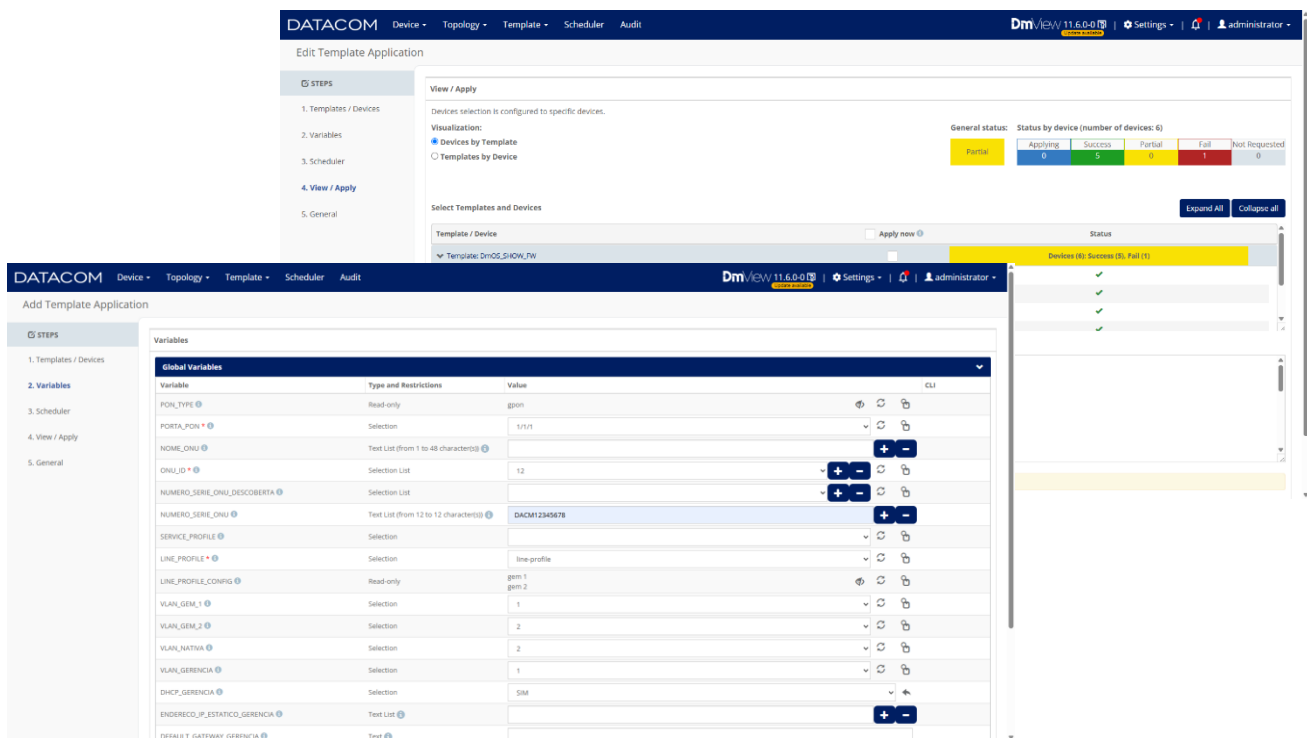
DATACOM Device ▾ Topology ▾ Template ▾ Scheduler Audit

DmView 11.6.0-0 | Settings ▾ | | administrator ▾

Edit Template Application

STEPS

1. Templates / Devices

2. Variables

3. Scheduler

4. View / Apply

5. General

View / Apply

Devices selection is configured to specific devices.

Visualization:

Devices by Template

Templates by Device

General status: Partial

Status by device (number of devices: 6)

| Applying | Success | Partial | Fail | Not Requested |
|---|---|---|---|---|
| 0 | 5 | 0 | 1 | 0 |

Select Templates and Devices

Expand All Collapse all

| Template / Device | Apply now | Status |
|---|---|---|
| Template: DmOS_SHOW_FW | | Devices (6): Success (5), Fail (1) |

DATACOM Device ▾ Topology ▾ Template ▾ Scheduler Audit

DmView 11.6.0-0 | Settings ▾ | | administrator ▾

Add Template Application

STEPS

1. Templates / Devices

2. Variables

3. Scheduler

4. View / Apply

5. General

Variables

Global Variables

| Variable | Type and Restrictions | Value | CLI |
|---|---|---|---|
| PON_TYPE | Read-only | gpon | |
| PORTA_PON * | Selection | 1/1/1 | |
| NOME_ONU | Text List (from 1 to 48 character(s)) | | |
| ONU_ID * | Selection List | 12 | |
| NUMERO_SERIE_ONU_DESCOBERTA | Selection List | | |
| NUMERO_SERIE_ONU | Text List (from 12 to 12 character(s)) | DACM12345678 | |
| SERVICE_PROFILE | Selection | | |
| LINE_PROFILE * | Selection | line-profile | |
| LINE_PROFILE_CONFIG | Read-only | gem 1 gem 2 | |
| VLAN_GEM_1 | Selection | 1 | |
| VLAN_GEM_2 | Selection | 2 | |
| VLAN_NATIVA | Selection | 2 | |
| VLAN_GERENCIA | Selection | 1 | |
| DHCP_GERENCIA | Selection | SIM | |
| ENDERECO_IP_ESTATICO_GERENCIA | Text List | | |
| DEFAULT_GATEWAY_GERENCIA | Text | | |